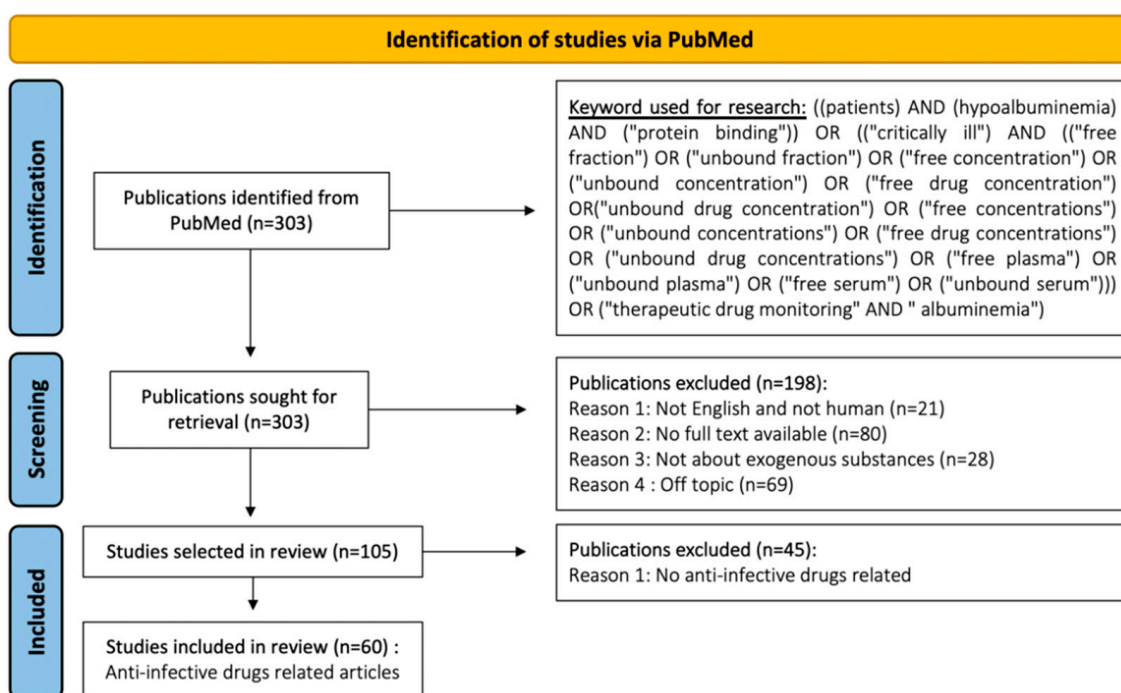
Identification of studies via PubMed

Identification

Publications identified from PubMed (n=303)

Keyword used for research: ((patients) AND (hypoalbuminemia) AND ("protein binding")) OR (("critically ill") AND (("free fraction") OR ("unbound fraction") OR ("free concentration") OR ("unbound concentration") OR ("free drug concentration") OR("unbound drug concentration") OR ("free concentrations") OR ("unbound concentrations") OR ("free drug concentrations") OR ("unbound drug concentrations") OR ("free plasma") OR ("unbound plasma") OR ("free serum") OR ("unbound serum"))) OR ("therapeutic drug monitoring" AND " albuminemia")

Screening

Publications sought for retrieval (n=303)

Publications excluded (n=198):
Reason 1: Not English and not human (n=21)
Reason 2: No full text available (n=80)
Reason 3: Not about exogenous substances (n=28)
Reason 4 : Off topic (n=69)

Included

Studies selected in review (n=105)

Publications excluded (n=45):
Reason 1: No anti-infective drugs related

Studies included in review (n=60) :
Anti-infective drugs related articles